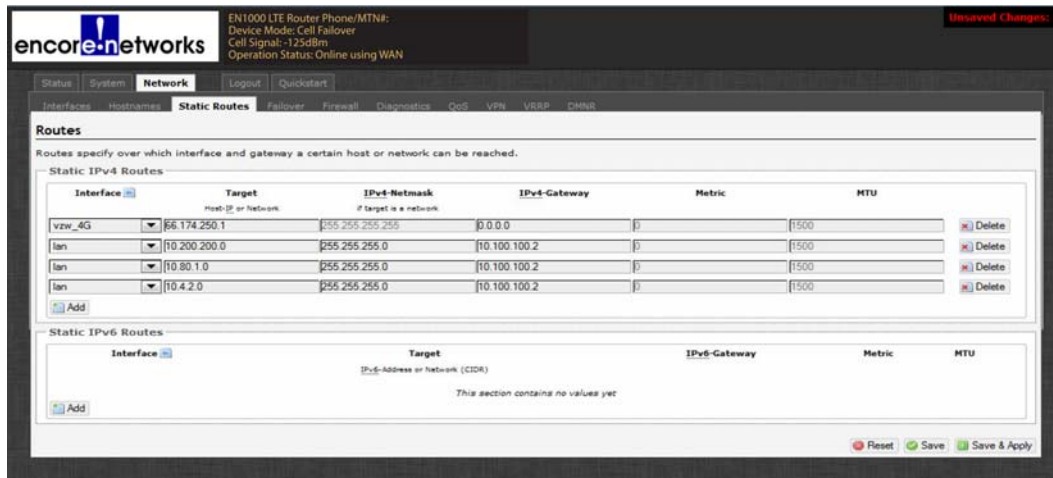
encore networks

EN1000 LTE Router Phone/MTN#:
Device Mode: Cell Failover
Cell Signal: -125dBm
Operation Status: Online using WAN

Unsaved Changes:

Status | System | Network | Logout | Quickstart

Interfaces | Hostnames | Static Routes | Failover | Firewall | Diagnostics | QoS | VPN | VRRP | DMNR

Routes

Routes specify over which interface and gateway a certain host or network can be reached.

Static IPv4 Routes

| Interface | Target<br>Host-IP or Network | IPv4-Netmask<br>if target is a network | IPv4-Gateway | Metric | MTU | |
|---|---|---|---|---|---|---|
| vzw_4G | 66.174.250.1 | 255.255.255.255 | 0.0.0.0 | 0 | 1500 | Delete |
| lan | 10.200.200.0 | 255.255.255.0 | 10.100.100.2 | 0 | 1500 | Delete |
| lan | 10.80.1.0 | 255.255.255.0 | 10.100.100.2 | 0 | 1500 | Delete |
| lan | 10.4.2.0 | 255.255.255.0 | 10.100.100.2 | 0 | 1500 | Delete |

Add

Static IPv6 Routes

| Interface | Target<br>IPv6-Address or Network (CIDR) | IPv6-Gateway | Metric | MTU |
|---|---|---|---|---|

This section contains no values yet

Add

Reset | Save | Save & Apply